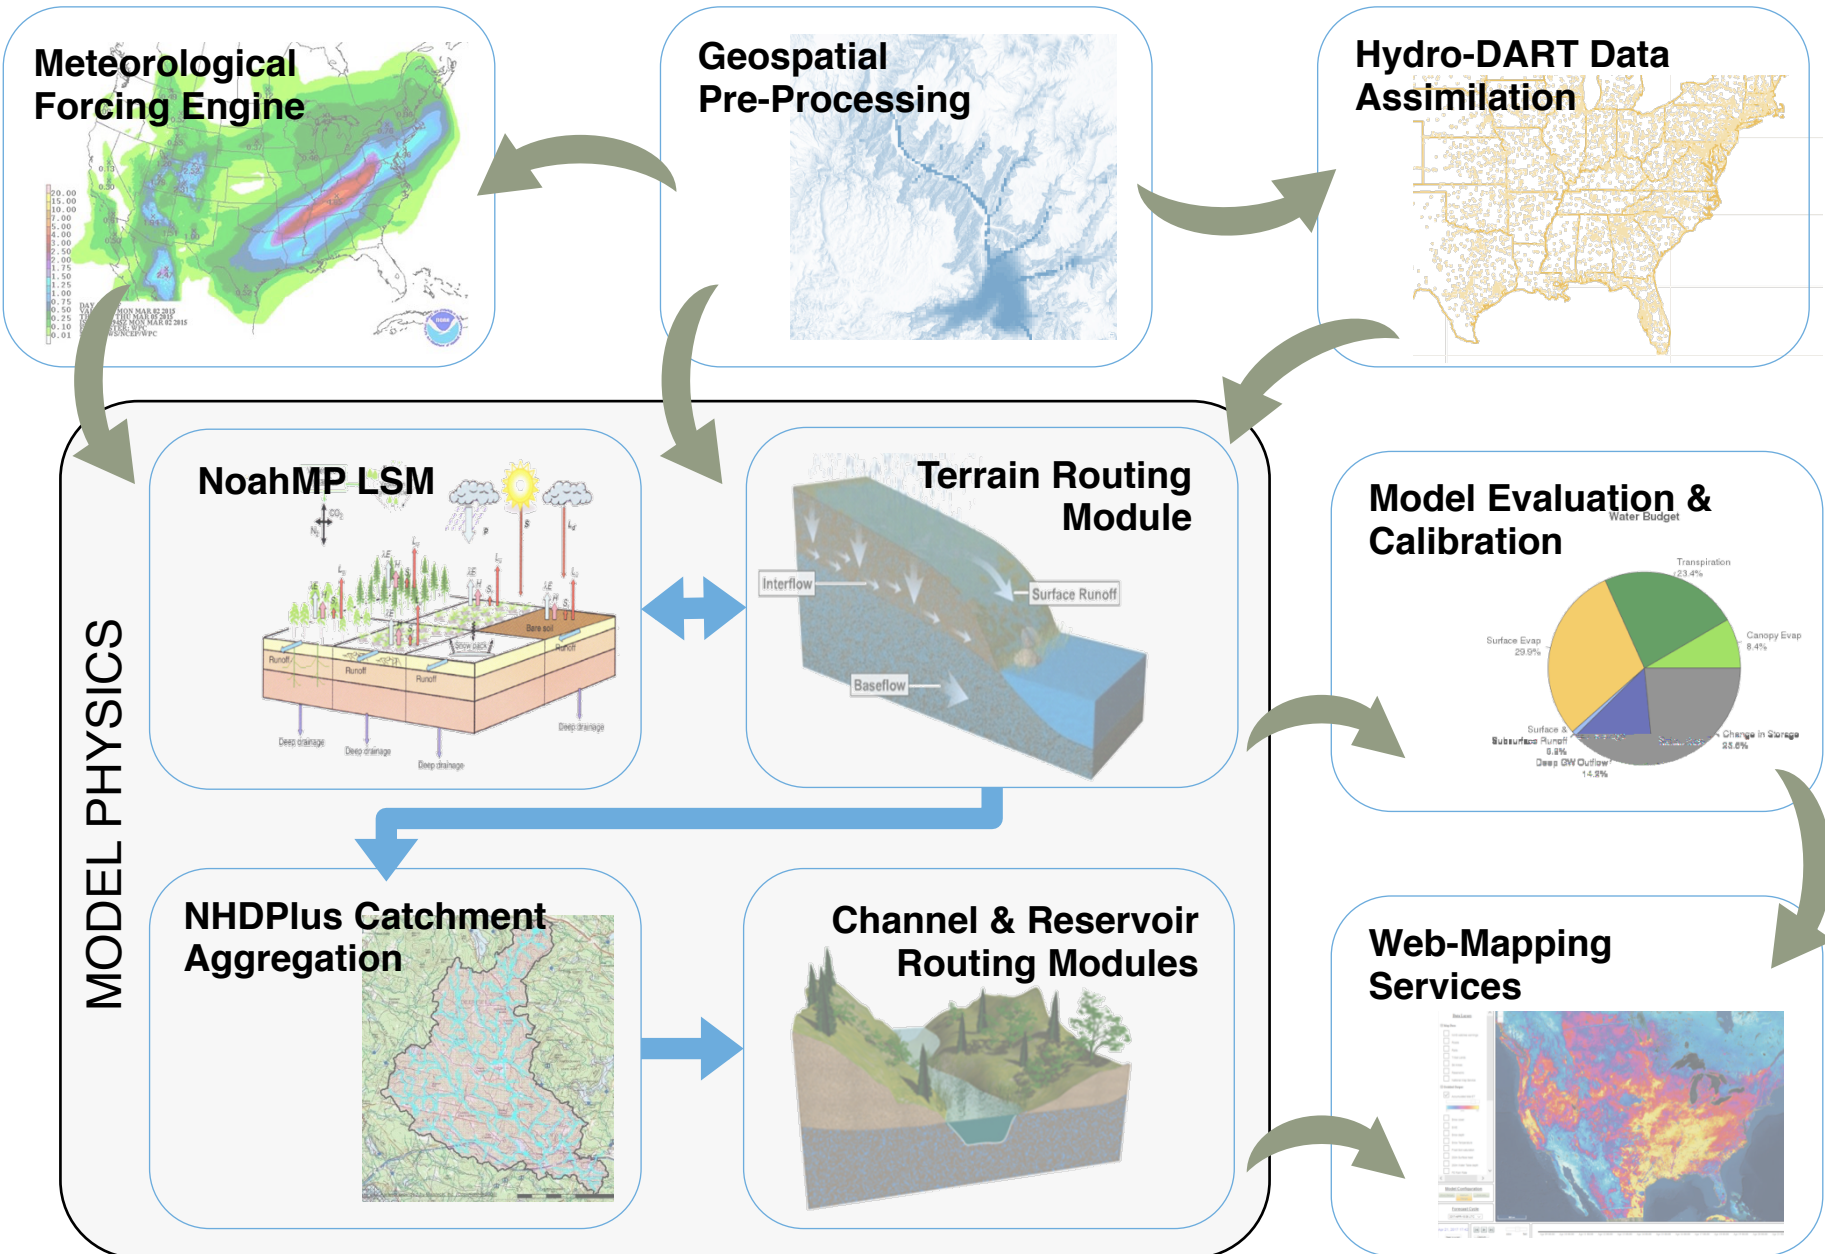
Meteorological Forcing Engine

Geospatial Pre-Processing

Hydro-DART Data Assimilation

MODEL PHYSICS

NoahMP LSM

Runoff

Runoff

Runoff

Bare soil

Snow pack

Deep drainage

Deep drainage

Deep drainage

Deep drainage

Terrain Routing Module

Interflow

Surface Runoff

Baseflow

Model Evaluation & Calibration

Water Budget

Transpiration 23.4%

Canopy Evap 8.4%

Surface Evap 29.9%

Surface & Subsurface Runoff 0.8%

Deep GW Outflow 14.2%

Change in Storage 25.8%

NHDPlus Catchment Aggregation

Channel & Reservoir Routing Modules

Web-Mapping Services